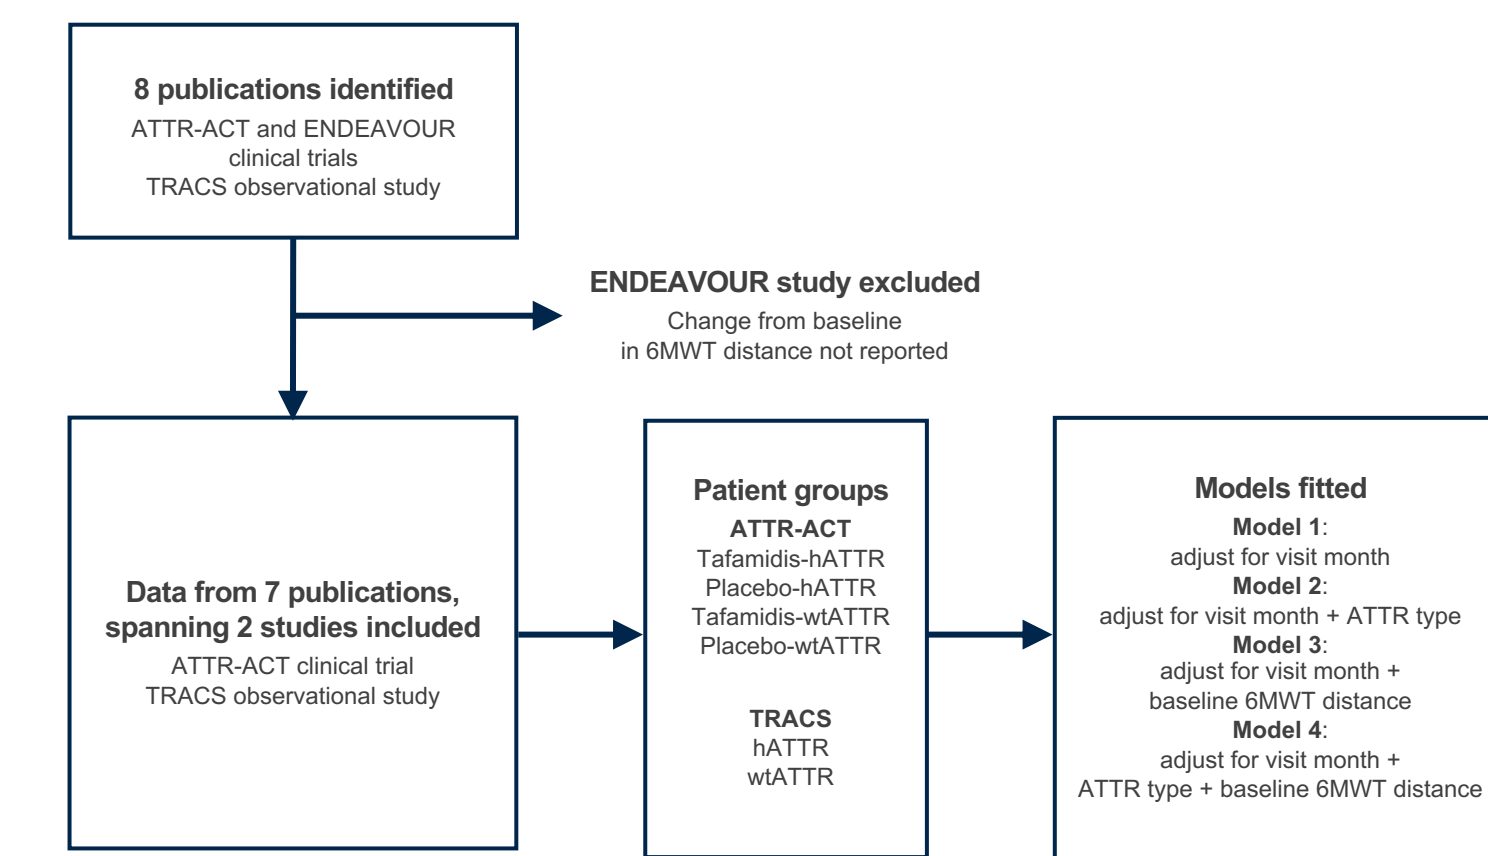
8 publications identified
ATTR-ACT and ENDEAVOUR clinical trials
TRACS observational study

ENDEAVOUR study excluded
Change from baseline in 6MWT distance not reported

Data from 7 publications, spanning 2 studies included
ATTR-ACT clinical trial
TRACS observational study

Patient groups
ATTR-ACT
Tafamidis-hATTR
Placebo-hATTR
Tafamidis-wtATTR
Placebo-wtATTR

TRACS
hATTR
wtATTR

Models fitted
Model 1:
adjust for visit month
Model 2:
adjust for visit month + ATTR type
Model 3:
adjust for visit month + baseline 6MWT distance
Model 4:
adjust for visit month + ATTR type + baseline 6MWT distance